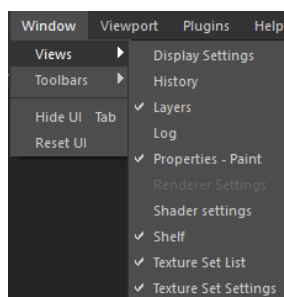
Window Viewport Plugins Help

Views
Toolbars
Hide UI Tab
Reset UI

Display Settings
History
✓ Layers
Log
✓ Properties - Paint
Renderer Settings
Shader settings
✓ Shelf
✓ Texture Set List
✓ Texture Set Settings